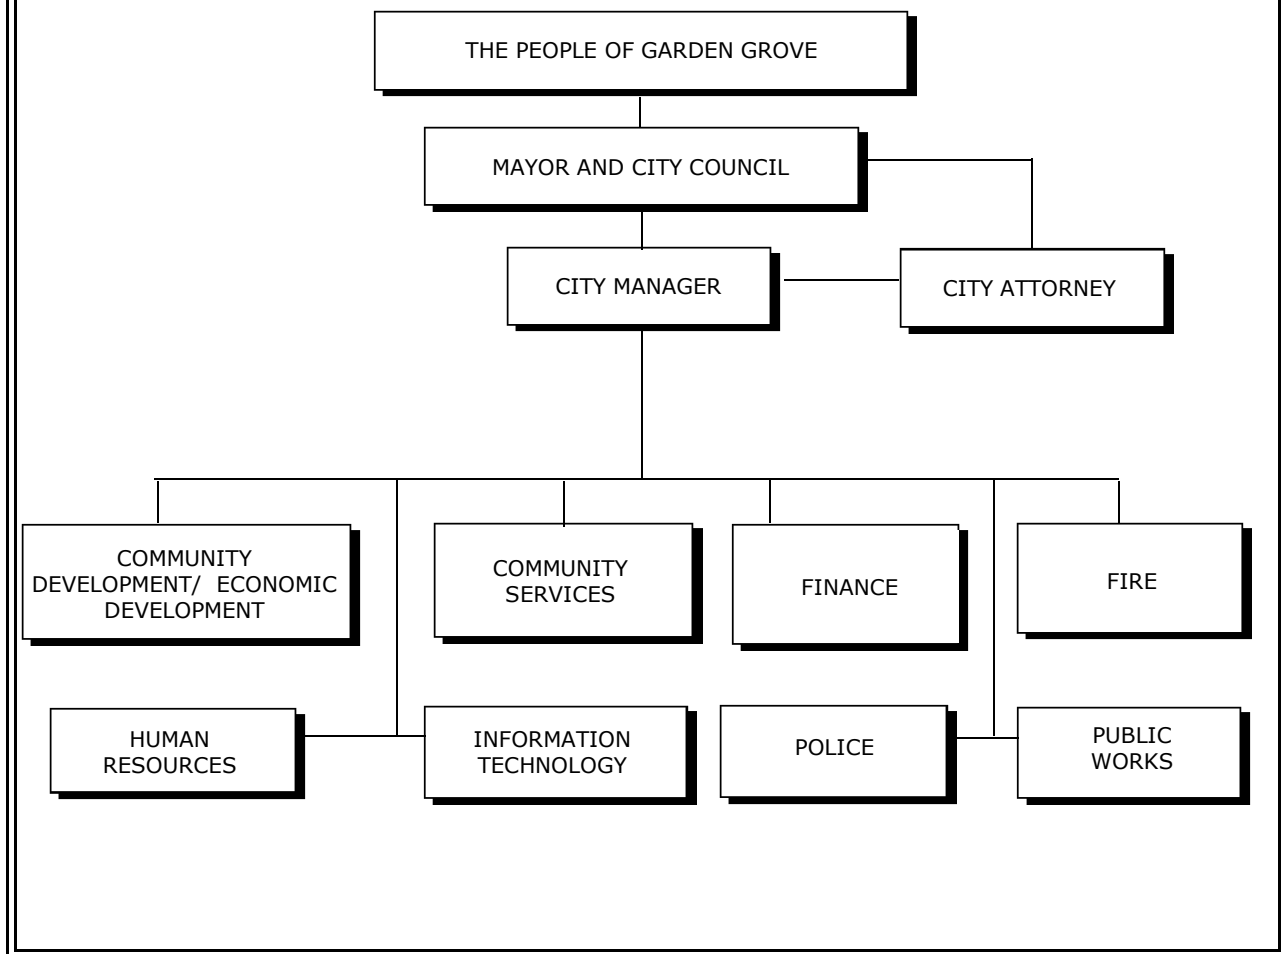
THE PEOPLE OF GARDEN GROVE

MAYOR AND CITY COUNCIL

CITY MANAGER

CITY ATTORNEY

COMMUNITY DEVELOPMENT/ ECONOMIC DEVELOPMENT

COMMUNITY SERVICES

FINANCE

FIRE

HUMAN RESOURCES

INFORMATION TECHNOLOGY

POLICE

PUBLIC WORKS